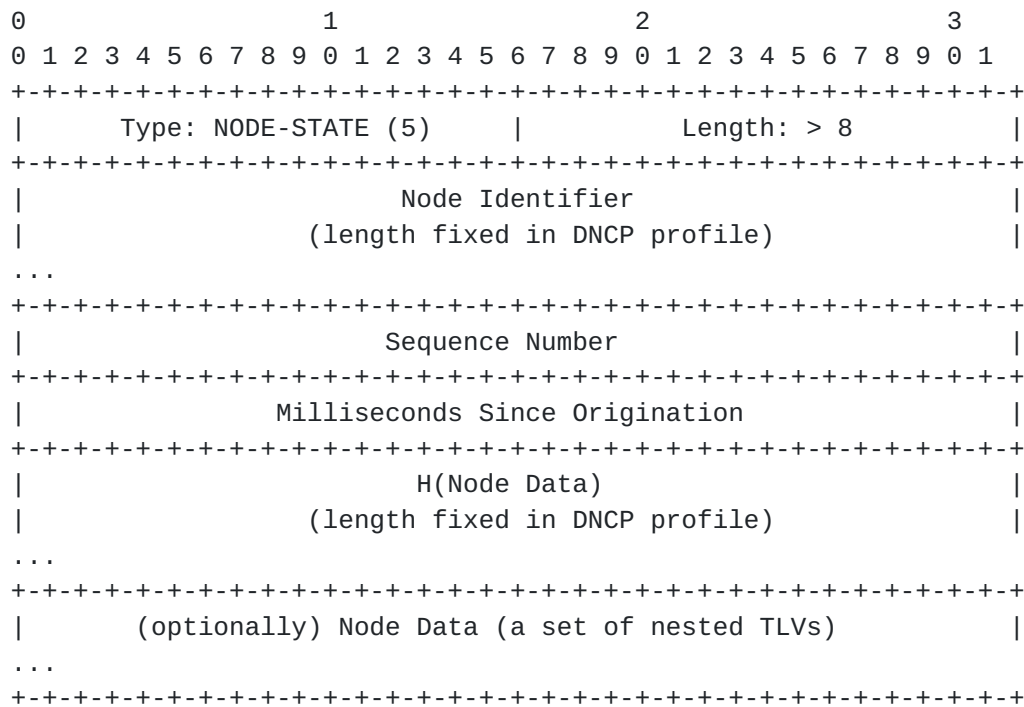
0                   1                   2                   3
0 1 2 3 4 5 6 7 8 9 0 1 2 3 4 5 6 7 8 9 0 1 2 3 4 5 6 7 8 9 0 1
+-+-+-+-+-+-+-+-+-+-+-+-+-+-+-+-+-+-+-+-+-+-+-+-+-+-+-+-+-+-+-+-+
|     Type: NODE-STATE (5)      |          Length: > 8          |
+-+-+-+-+-+-+-+-+-+-+-+-+-+-+-+-+-+-+-+-+-+-+-+-+-+-+-+-+-+-+-+-+
|                        Node Identifier                        |
|              (length fixed in DNCP profile)                   |
...
+-+-+-+-+-+-+-+-+-+-+-+-+-+-+-+-+-+-+-+-+-+-+-+-+-+-+-+-+-+-+-+-+
|                        Sequence Number                        |
+-+-+-+-+-+-+-+-+-+-+-+-+-+-+-+-+-+-+-+-+-+-+-+-+-+-+-+-+-+-+-+-+
|                 Milliseconds Since Origination                |
+-+-+-+-+-+-+-+-+-+-+-+-+-+-+-+-+-+-+-+-+-+-+-+-+-+-+-+-+-+-+-+-+
|                         H(Node Data)                          |
|              (length fixed in DNCP profile)                   |
...
+-+-+-+-+-+-+-+-+-+-+-+-+-+-+-+-+-+-+-+-+-+-+-+-+-+-+-+-+-+-+-+-+
|        (optionally) Node Data (a set of nested TLVs)          |
...
+-+-+-+-+-+-+-+-+-+-+-+-+-+-+-+-+-+-+-+-+-+-+-+-+-+-+-+-+-+-+-+-+